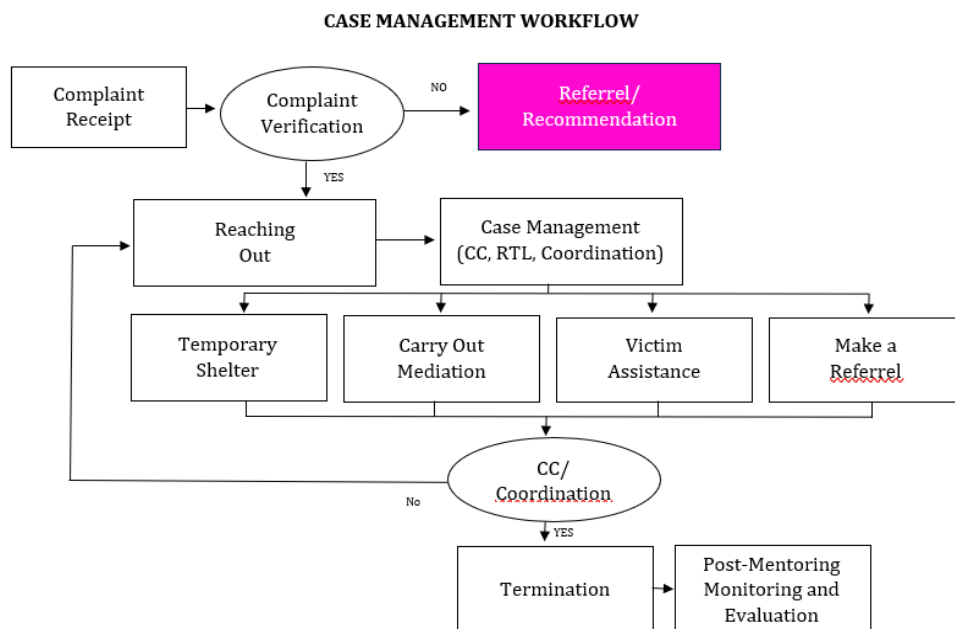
CASE MANAGEMENT WORKFLOW

Complaint Receipt

Complaint Verification

NO

Referrel/ Recommendation

YES

Reaching Out

Case Management (CC, RTL, Coordination)

Temporary Shelter

Carry Out Mediation

Victim Assistance

Make a Referrel

CC/ Coordination

No

YES

Termination

Post-Mentoring Monitoring and Evaluation